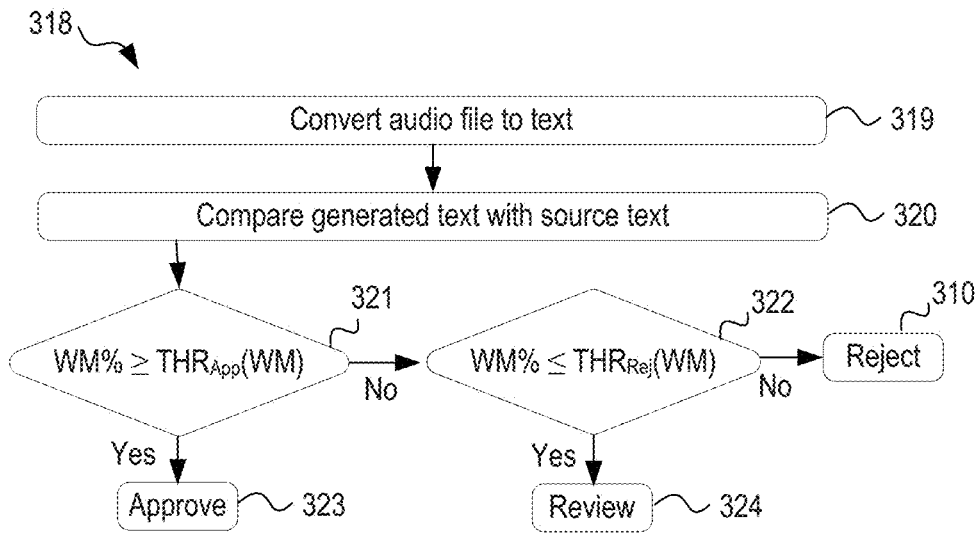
318

Convert audio file to text

319

Compare generated text with source text

320

321

WM% $\geq$ THR$_{App}$(WM)

No

322

WM% $\leq$ THR$_{Rej}$(WM)

No

310

Reject

Yes

Approve

323

Yes

Review

324